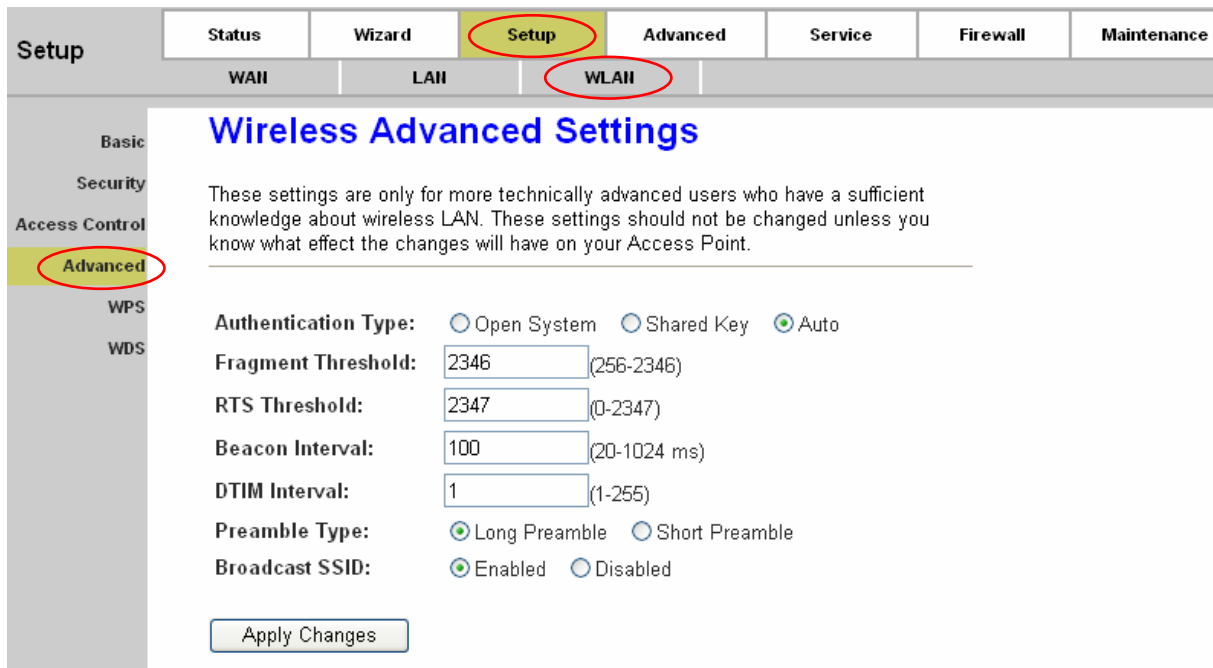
Setup

Status | Wizard | Setup | Advanced | Service | Firewall | Maintenance

WAN | LAN | WLAN

Basic
Security
Access Control
Advanced
WPS
WDS

Wireless Advanced Settings

These settings are only for more technically advanced users who have a sufficient knowledge about wireless LAN. These settings should not be changed unless you know what effect the changes will have on your Access Point.

Authentication Type: Open System Shared Key Auto
Fragment Threshold: 2346 (256-2346)
RTS Threshold: 2347 (0-2347)
Beacon Interval: 100 (20-1024 ms)
DTIM Interval: 1 (1-255)
Preamble Type: Long Preamble Short Preamble
Broadcast SSID: Enabled Disabled

Apply Changes